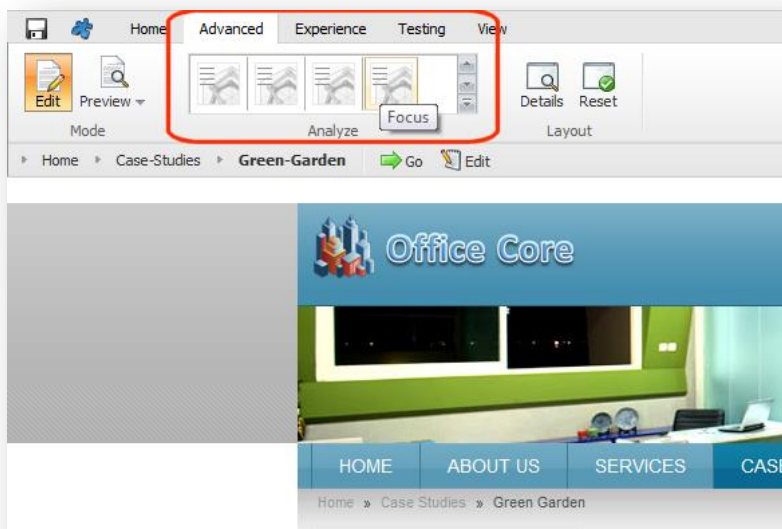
Home Advanced Experience Testing View

Edit Preview

Mode

Focus

Analyze

Details Reset

Layout

Home Case-Studies Green-Garden Go Edit

Office Core

HOME ABOUT US SERVICES CASE

Home » Case Studies » Green Garden